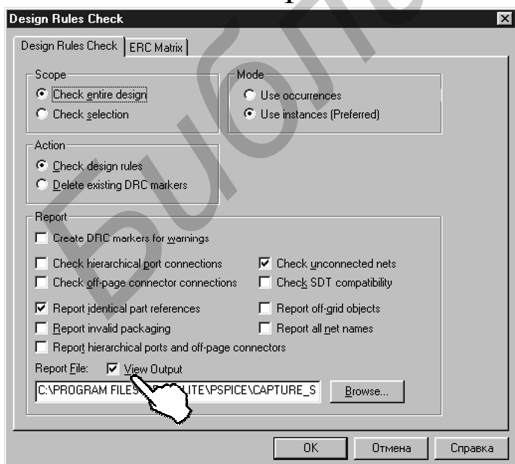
Design Rules Check

Design Rules Check | ERC Matrix

Scope
Check entire design
Check selection

Mode
Use occurences
Use instances (Preferred)

Action
Check design rules
Delete existing DRC markers

Report
Create DRC markers for warnings
Check hierarchical port connections
Check unconnected nets
Check off-page connector connections
Check SDT compatibility
Report identical part references
Report off-grid objects
Report invalid packaging
Report all net names
Report hierarchical ports and off-page connectors

Report File: View Output
C:\PROGRAM FILES\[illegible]LITE\PSPICE\CAPTURE_S
Browse...

OK
Отмена
Справка